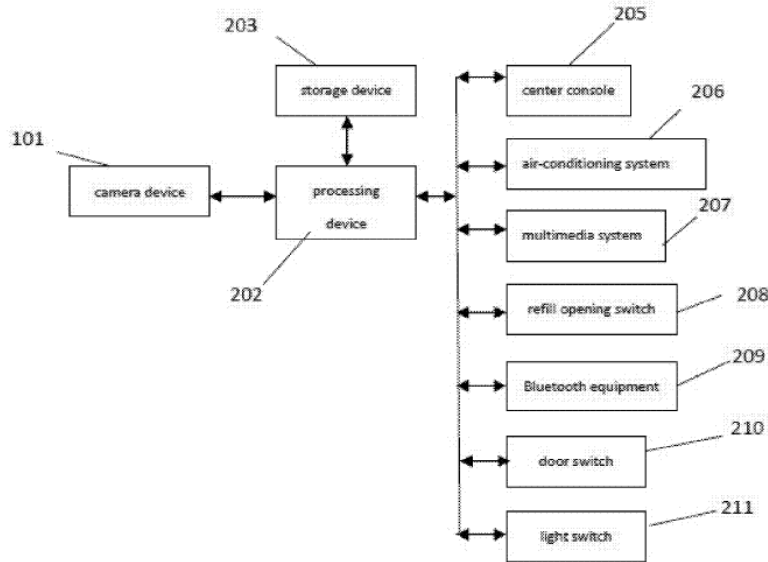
203

storage device

205

center console

206

101

camera device

processing device

air-conditioning system

207

multimedia system

202

refill opening switch

208

Bluetooth equipment

209

210

door switch

211

light switch